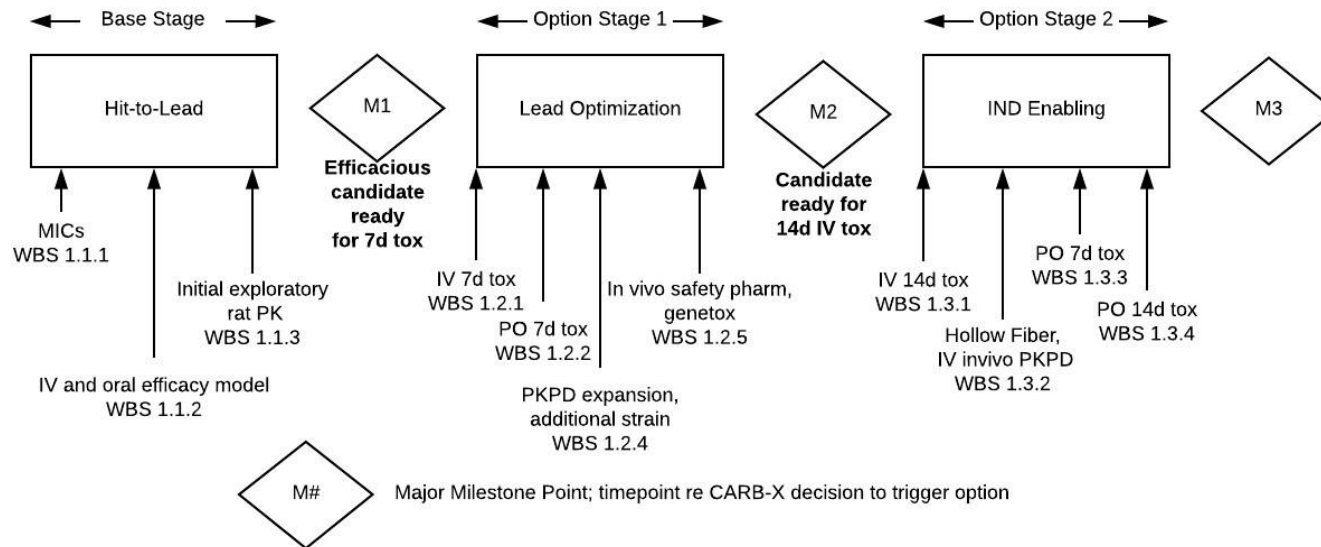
Base Stage

Hit-to-Lead

M1

Efficacious candidate ready for 7d tox

MICs
WBS 1.1.1

IV and oral efficacy model
WBS 1.1.2

Initial exploratory rat PK
WBS 1.1.3

Option Stage 1

Lead Optimization

M2

Candidate ready for 14d IV tox

IV 7d tox
WBS 1.2.1

PO 7d tox
WBS 1.2.2

PKPD expansion, additional strain
WBS 1.2.4

In vivo safety pharm, genetox
WBS 1.2.5

Option Stage 2

IND Enabling

M3

IV 14d tox
WBS 1.3.1

Hollow Fiber, IV invivo PKPD
WBS 1.3.2

PO 7d tox
WBS 1.3.3

PO 14d tox
WBS 1.3.4

M#

Major Milestone Point; timepoint re CARB-X decision to trigger option